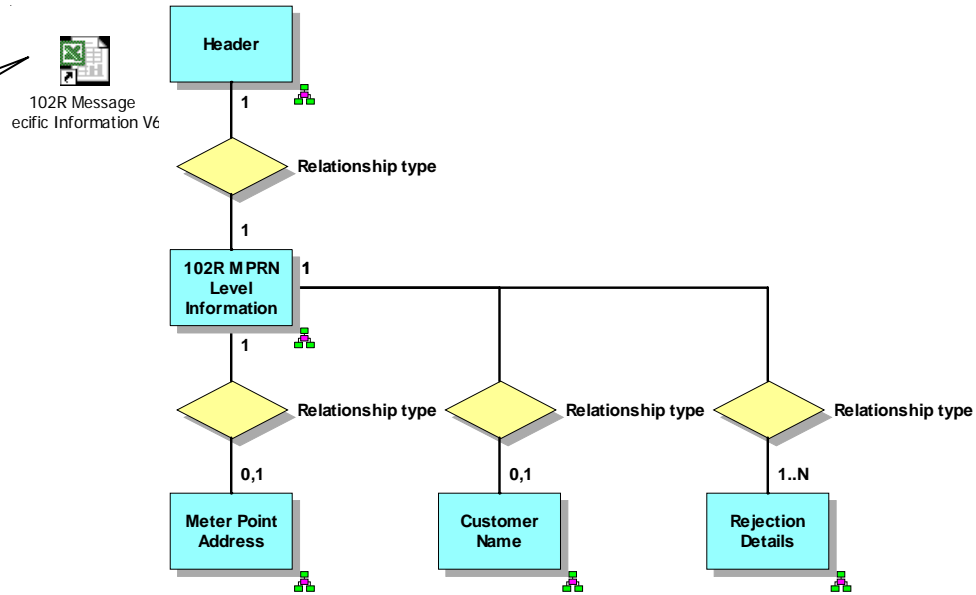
102R Message
ecific Information V6

Header

1

Relationship type

1

102R MPRN Level Information

1

1

Relationship type

Relationship type

Relationship type

0,1

0,1

1..N

Meter Point Address

Customer Name

Rejection Details